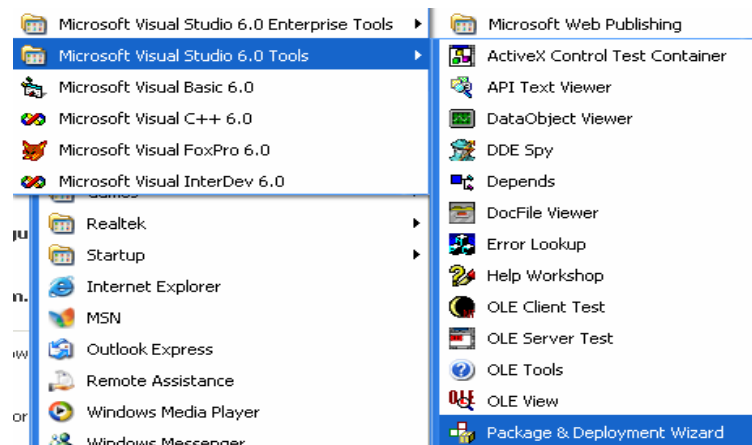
Microsoft Visual Studio 6.0 Enterprise Tools
Microsoft Visual Studio 6.0 Tools
Microsoft Visual Basic 6.0
Microsoft Visual C++ 6.0
Microsoft Visual FoxPro 6.0
Microsoft Visual InterDev 6.0
Games
Realtek
Startup
Internet Explorer
MSN
Outlook Express
Remote Assistance
Windows Media Player
Windows Messenger

Microsoft Web Publishing
ActiveX Control Test Container
API Text Viewer
DataObject Viewer
DDE Spy
Depends
DocFile Viewer
Error Lookup
Help Workshop
OLE Client Test
OLE Server Test
OLE Tools
OLE View
Package & Deployment Wizard

ju
n.
ow
or